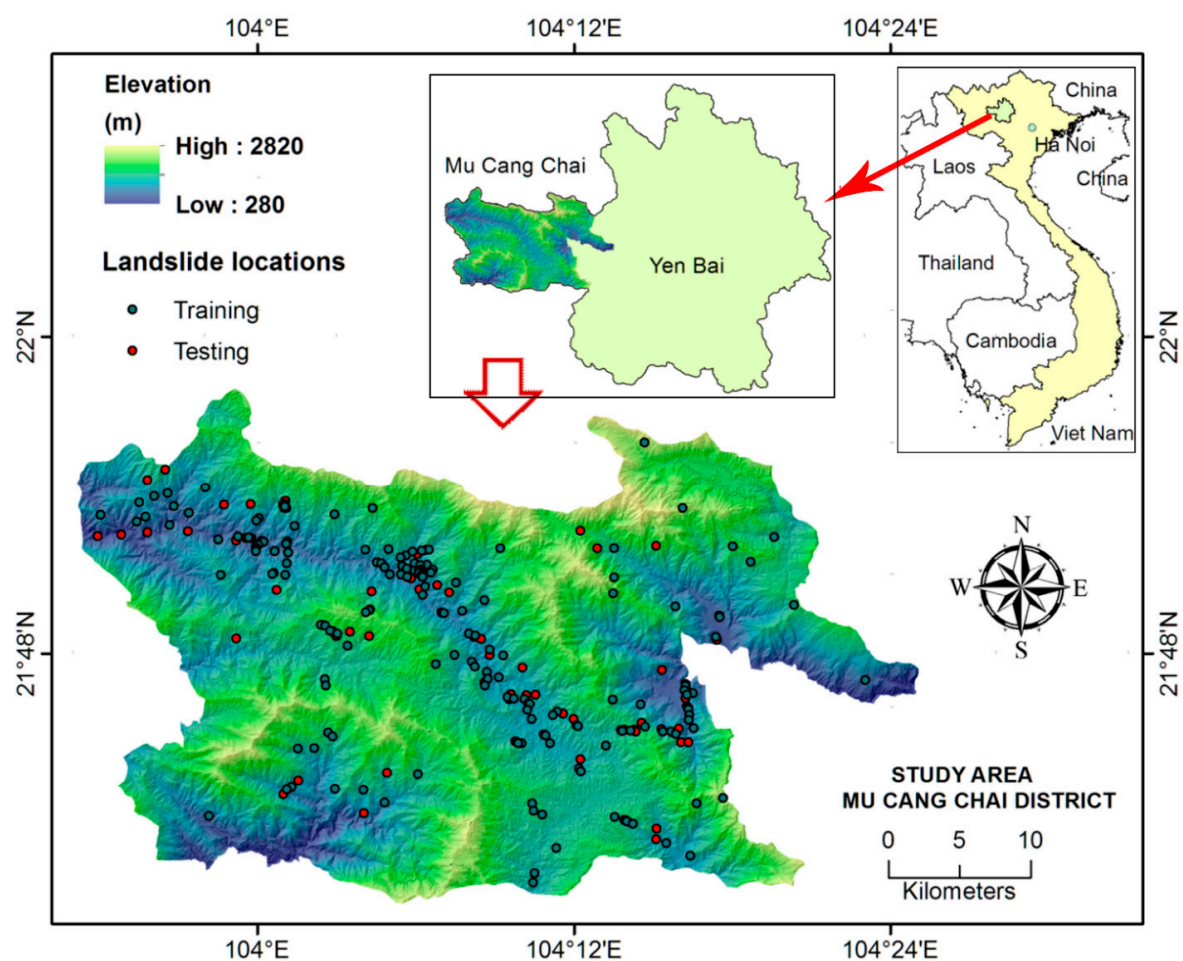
104°E
104°12'E
104°24'E

Elevation
(m)
High : 2820
Low : 280

Landslide locations
Training
Testing

Mu Cang Chai
Yen Bai

China
Ha Noi
Laos
China
Thailand
Cambodia
Viet Nam

22°N
22°N

N
W
E
S

21°48'N
21°48'N

STUDY AREA
MU CANG CHAI DISTRICT
0 5 10
Kilometers

104°E
104°12'E
104°24'E